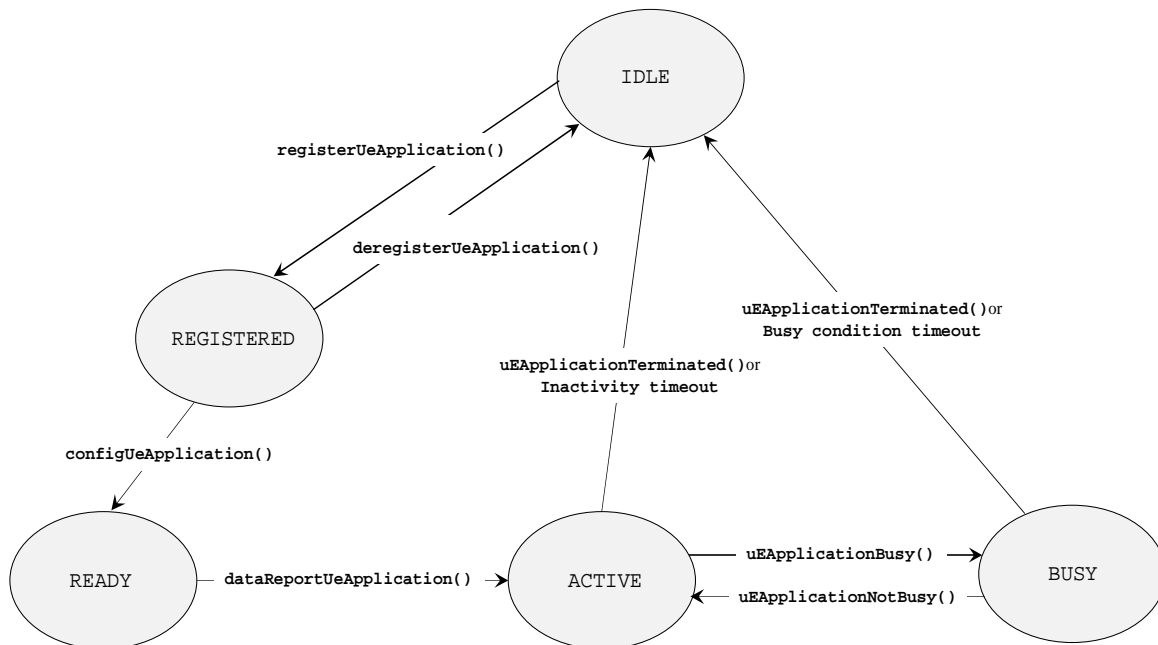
IDLE

registerUeApplication()

deregisterUeApplication()

REGISTERED

uEApplicationTerminated()or Busy condition timeout

uEApplicationTerminated()or Inactivity timeout

configUeApplication()

READY

dataReportUeApplication()

ACTIVE

uEApplicationBusy()

uEApplicationNotBusy()

BUSY